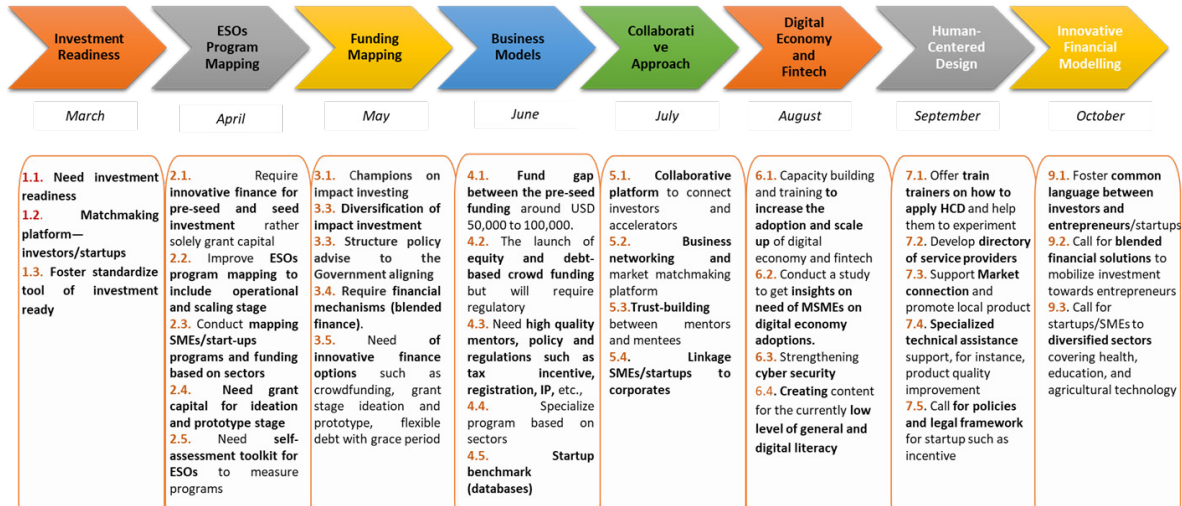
Investment Readiness

ESOs Program Mapping

Funding Mapping

Business Models

Collaborative Approach

Digital Economy and Fintech

Human-Centered Design

Innovative Financial Modelling

March

April

May

June

July

August

September

October

1.1. Need investment readiness
1.2. Matchmaking platform—investors/startups
1.3. Foster standardize tool of investment ready

2.1. Require innovative finance for pre-seed and seed investment rather solely grant capital
2.2. Improve ESOs program mapping to include operational and scaling stage
2.3. Conduct mapping SMEs/start-ups programs and funding based on sectors
2.4. Need grant capital for ideation and prototype stage
2.5. Need self-assessment toolkit for ESOs to measure programs

3.1. Champions on impact investing
3.3. Diversification of impact investment
3.3. Structure policy advise to the Government aligning
3.4. Require financial mechanisms (blended finance).
3.5. Need of innovative finance options such as crowdfunding, grant stage ideation and prototype, flexible debt with grace period

4.1. Fund gap between the pre-seed funding around USD 50,000 to 100,000.
4.2. The launch of equity and debt-based crowd funding but will require regulatory
4.3. Need high quality mentors, policy and regulations such as tax incentive, registration, IP, etc.,
4.4. Specialize program based on sectors
4.5. Startup benchmark (databases)

5.1. Collaborative platform to connect investors and accelerators
5.2. Business networking and market matchmaking platform
5.3.Trust-building between mentors and mentees
5.4. Linkage SMEs/startups to corporates

6.1. Capacity building and training to increase the adoption and scale up of digital economy and fintech
6.2. Conduct a study to get insights on need of MSMEs on digital economy adoptions.
6.3. Strengthening cyber security
6.4. Creating content for the currently low level of general and digital literacy

7.1. Offer train trainers on how to apply HCD and help them to experiment
7.2. Develop directory of service providers
7.3. Support Market connection and promote local product
7.4. Specialized technical assistance support, for instance, product quality improvement
7.5. Call for policies and legal framework for startup such as incentive

9.1. Foster common language between investors and entrepreneurs/startups
9.2. Call for blended financial solutions to mobilize investment towards entrepreneurs
9.3. Call for startups/SMEs to diversified sectors covering health, education, and agricultural technology